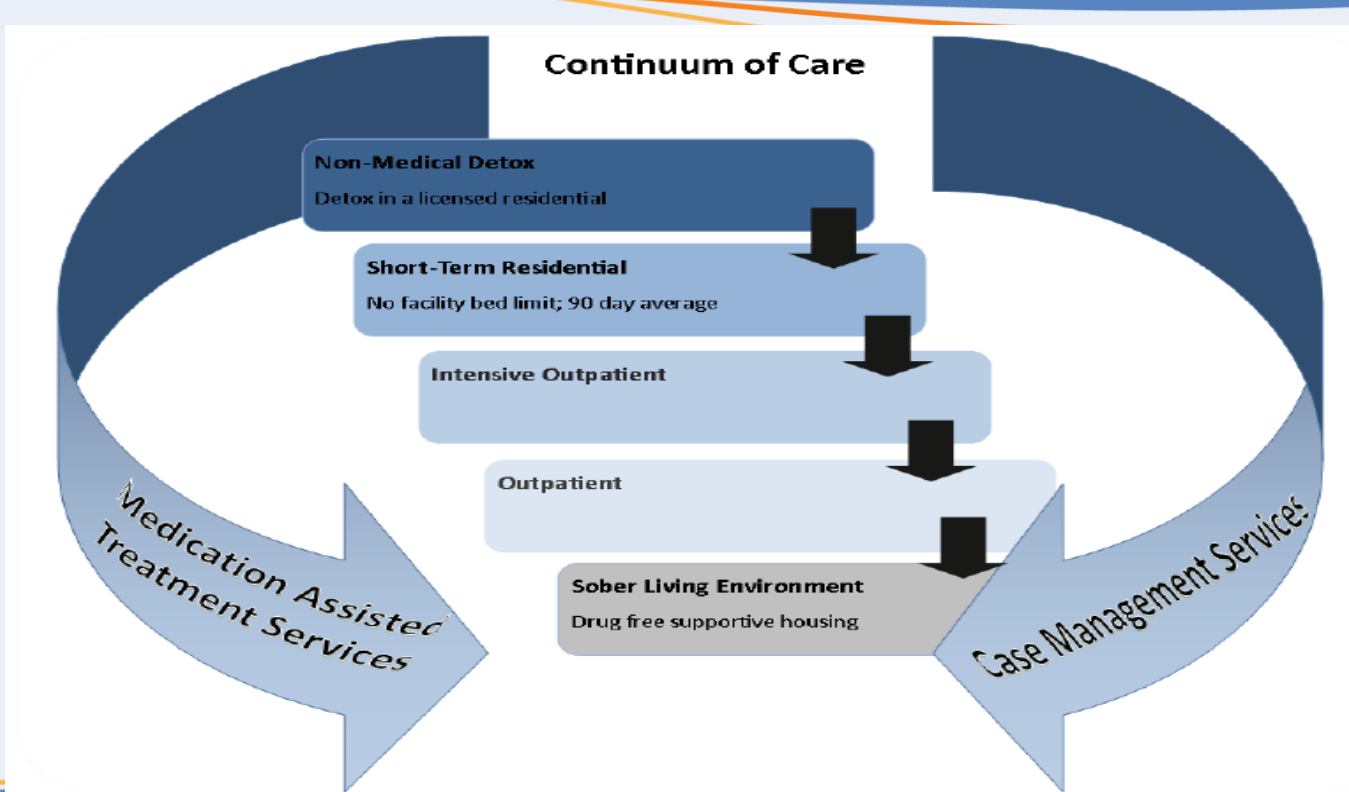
Continuum of Care

Non-Medical Detox

Detox in a licensed residential

Short-Term Residential

No facility bed limit; 90 day average

Intensive Outpatient

Outpatient

Sober Living Environment

Drug free supportive housing

Medication Assisted Treatment Services

Case Management Services